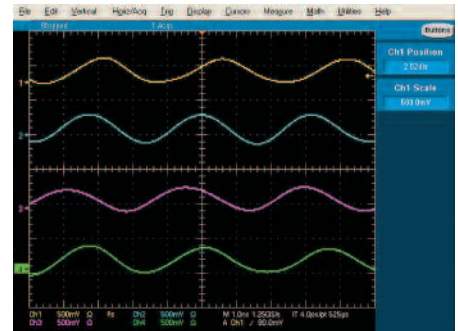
File Edit Vertical Horiz/Acq Trig Display Cursors Measure Math Utilities Help
Stopped 1 Acqs
Buttons
Ch1 Position
2.52div
Ch1 Scale
500.0mV
1
2
3
4
Ch1 500mV Ω Ch2 500mV Ω M 1.0ns 1.25GS/s IT 4.0ps/pt 525ps
Ch3 500mV Ω Ch4 500mV Ω A Ch1 ∕ 90.0mV